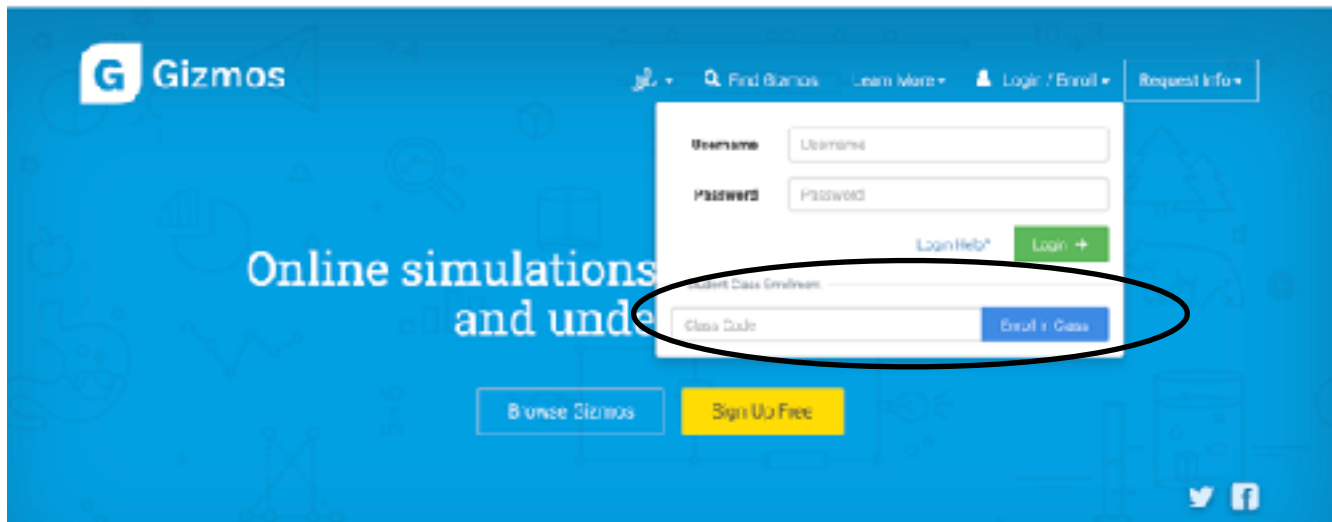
G Gizmos

Find Gizmos Learn More ▾ Login / Enroll ▾ Request Info ▾

Username Username

Password Password

Login Help? Login →

Student Class Enrollment

Class Code Enroll in Class

Online simulations

and unde

Browse Gizmos Sign Up Free